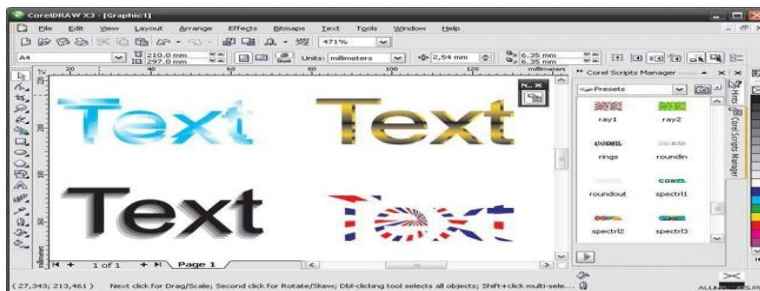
CorelDRAW X3 - [Graphic1]

File Edit View Layout Arrange Effects Bitmaps Text Tools Window Help

471%

A4 210.0 mm 297.0 mm Units: millimeters 2,54 mm 6,35 mm 6,35 mm

millimeters

Corel Scripts Manager

Presets

ray1 ray2

rings roundin

roundout spectrl1

spectrl2 spectrl3

Corel Scripts Manager

Hints

Text Text

Text Text

1 of 1 Page 1

(27,343; 213,461) Next click for Drag/Scale; Second click for Rotate/Skew; Dbl-clicking tool selects all objects; Shift+click multi-sele...